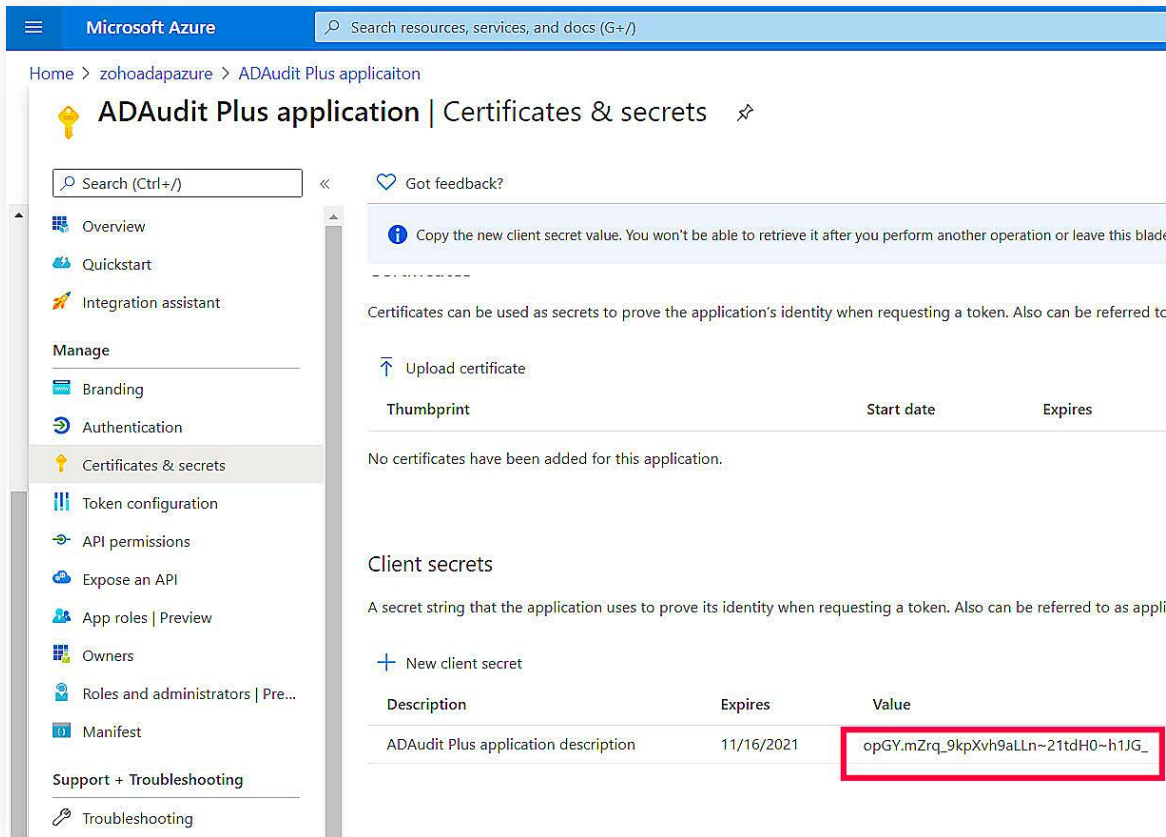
Microsoft Azure

Search resources, services, and docs (G+/)

Home > zohoadapazure > ADAudit Plus applicaiton

ADAudit Plus application | Certificates & secrets

Search (Ctrl+/)

Overview
Quickstart
Integration assistant

Manage

Branding
Authentication
Certificates & secrets
Token configuration
API permissions
Expose an API
App roles | Preview
Owners
Roles and administrators | Pre...
Manifest

Support + Troubleshooting

Troubleshooting

Got feedback?

Copy the new client secret value. You won't be able to retrieve it after you perform another operation or leave this blade

Certificates can be used as secrets to prove the application's identity when requesting a token. Also can be referred to

Upload certificate

| Thumbprint | Start date | Expires |
|---|---|---|
| No certificates have been added for this application. | | |

Client secrets

A secret string that the application uses to prove its identity when requesting a token. Also can be referred to as appli

New client secret

| Description | Expires | Value |
|---|---|---|
| ADAudit Plus application description | 11/16/2021 | opGY.mZrq_9kpXvh9aLLn~21tdH0~h1JG_ |